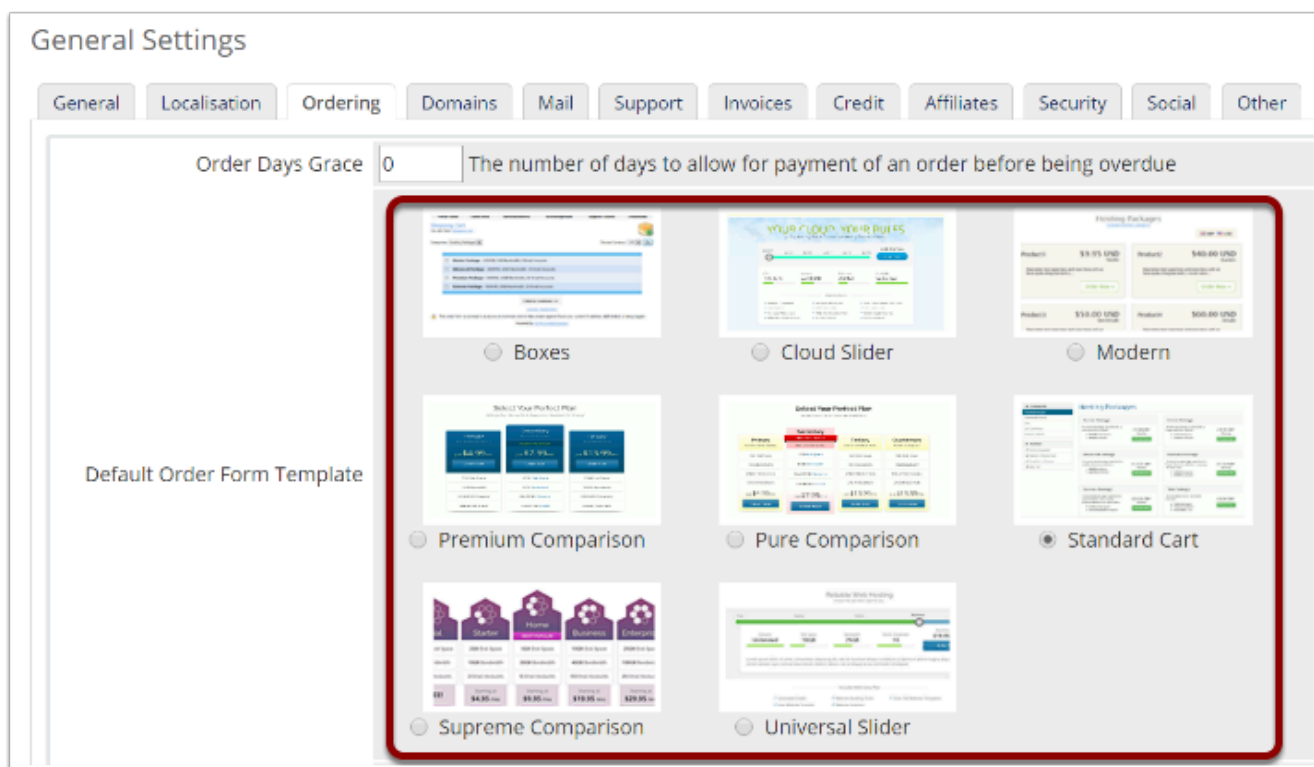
General Settings

General | Localisation | Ordering | Domains | Mail | Support | Invoices | Credit | Affiliates | Security | Social | Other

Order Days Grace 0 The number of days to allow for payment of an order before being overdue

Default Order Form Template

Boxes

YOUR CLOUD, YOUR RULES

Cloud Slider

Hosting Packages

$5.95 USD

$40.00 USD

$50.00 USD

$60.00 USD

Modern

Select Your Perfect Plan

Premium Comparison

Select Your Perfect Plan

Pure Comparison

Standard Cart

Starter

Home

Business

Enterprise

$4.95

$9.95

$19.95

$29.95

Supreme Comparison

Universal Slider